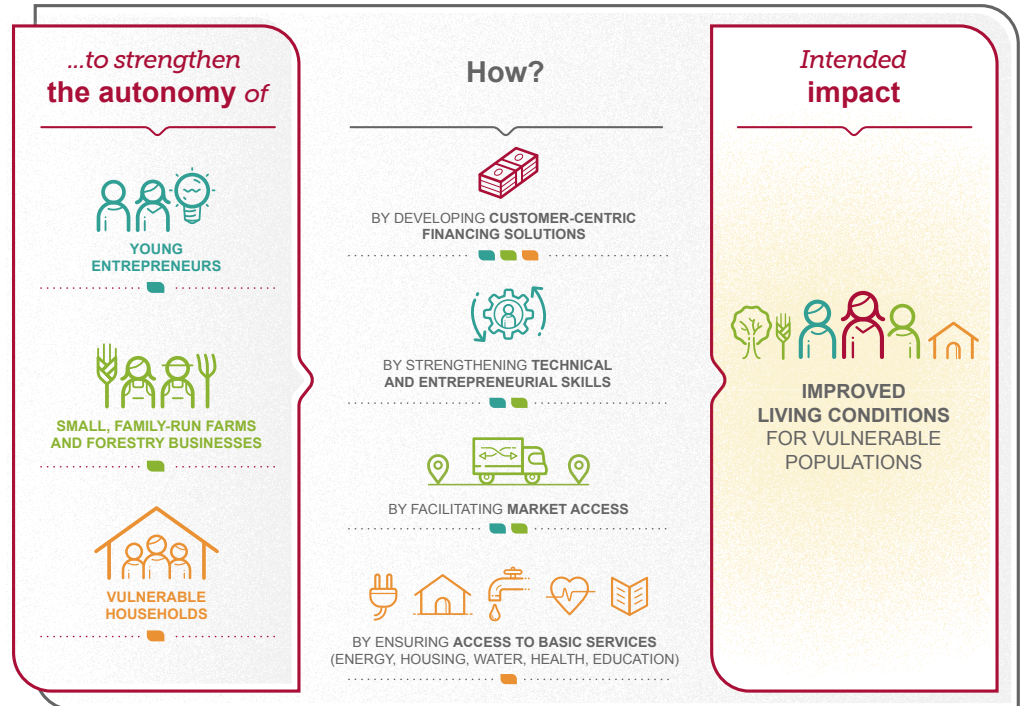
...to strengthen
the autonomy of

YOUNG ENTREPRENEURS

SMALL, FAMILY-RUN FARMS AND FORESTRY BUSINESSES

VULNERABLE HOUSEHOLDS

How?

BY DEVELOPING CUSTOMER-CENTRIC FINANCING SOLUTIONS

BY STRENGTHENING TECHNICAL AND ENTREPRENEURIAL SKILLS

BY FACILITATING MARKET ACCESS

BY ENSURING ACCESS TO BASIC SERVICES (ENERGY, HOUSING, WATER, HEALTH, EDUCATION)

Intended
impact

IMPROVED LIVING CONDITIONS FOR VULNERABLE POPULATIONS